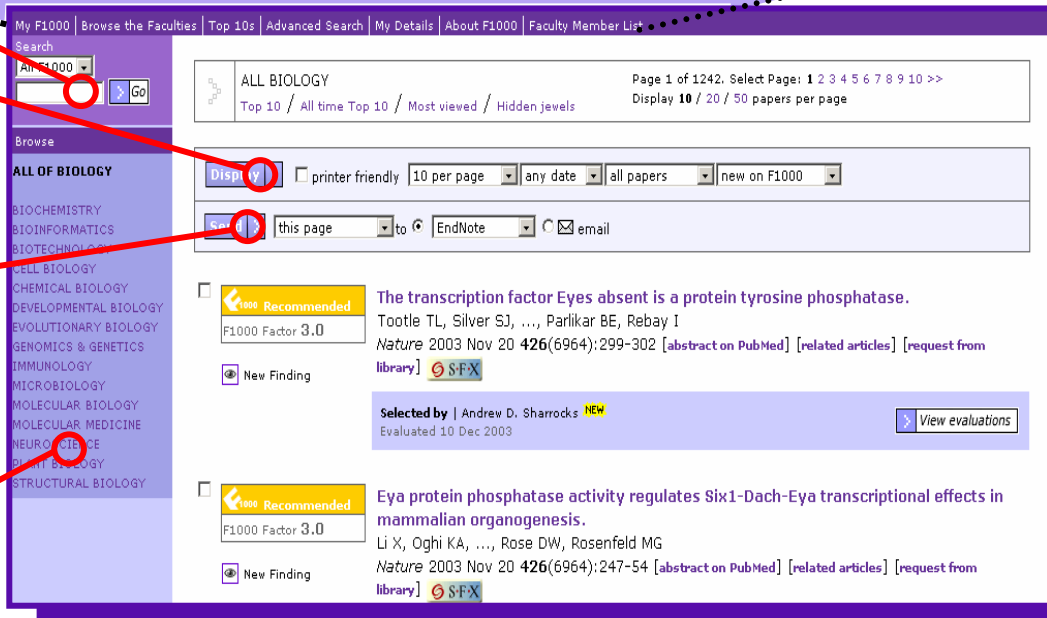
My F1000 | Browse the Faculties | Top 10s | Advanced Search | My Details | About F1000 | Faculty Member List

Search

All F1000

Go

Browse

ALL OF BIOLOGY

BIOCHEMISTRY
BIOINFORMATICS
BIOTECHNOLOGY
CELL BIOLOGY
CHEMICAL BIOLOGY
DEVELOPMENTAL BIOLOGY
EVOLUTIONARY BIOLOGY
GENOMICS & GENETICS
IMMUNOLOGY
MICROBIOLOGY
MOLECULAR BIOLOGY
MOLECULAR MEDICINE
NEUROSCIENCE
PLANT BIOLOGY
STRUCTURAL BIOLOGY

ALL BIOLOGY

Top 10 / All time Top 10 / Most viewed / Hidden jewels

Page 1 of 1242. Select Page: 1 2 3 4 5 6 7 8 9 10 >>
Display 10 / 20 / 50 papers per page

Display printer friendly 10 per page any date all papers new on F1000

Send this page to EndNote email

1000 Recommended
F1000 Factor 3.0

New Finding

The transcription factor Eyes absent is a protein tyrosine phosphatase.
Tootle TL, Silver SJ, ..., Parlikar BE, Rebay I
Nature 2003 Nov 20 426(6964):299-302 [abstract on PubMed] [related articles] [request from library] S·F·X

Selected by | Andrew D. Sharrocks NEW
Evaluated 10 Dec 2003

View evaluations

1000 Recommended
F1000 Factor 3.0

New Finding

Eya protein phosphatase activity regulates Six1-Dach-Eya transcriptional effects in mammalian organogenesis.
Li X, Oghi KA, ..., Rose DW, Rosenfeld MG
Nature 2003 Nov 20 426(6964):247-54 [abstract on PubMed] [related articles] [request from library] S·F·X